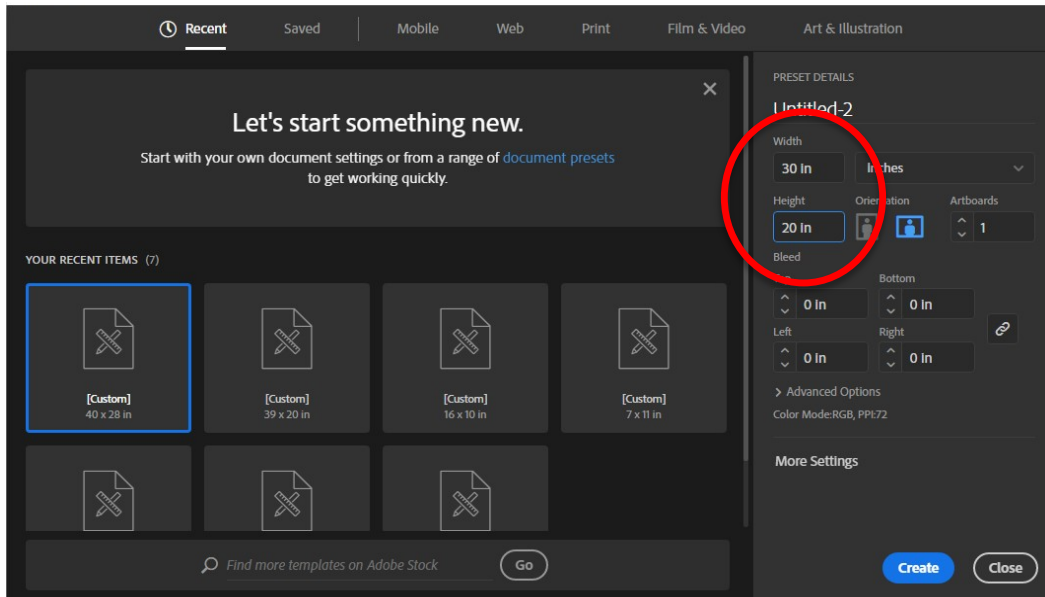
Recent Saved Mobile Web Print Film & Video Art & Illustration

Let's start something new.

Start with your own document settings or from a range of document presets to get working quickly.

YOUR RECENT ITEMS (7)

[Custom]
40 x 28 in

[Custom]
39 x 20 in

[Custom]
16 x 10 in

[Custom]
7 x 11 in

Find more templates on Adobe Stock

Go

PRESET DETAILS

Untitled-2

Width

30 in

Inches

Height

20 in

Orientation

Artboards

1

Bleed

Top

0 in

Bottom

0 in

Left

0 in

Right

0 in

> Advanced Options

Color Mode:RGB, PPI:72

More Settings

Create

Close